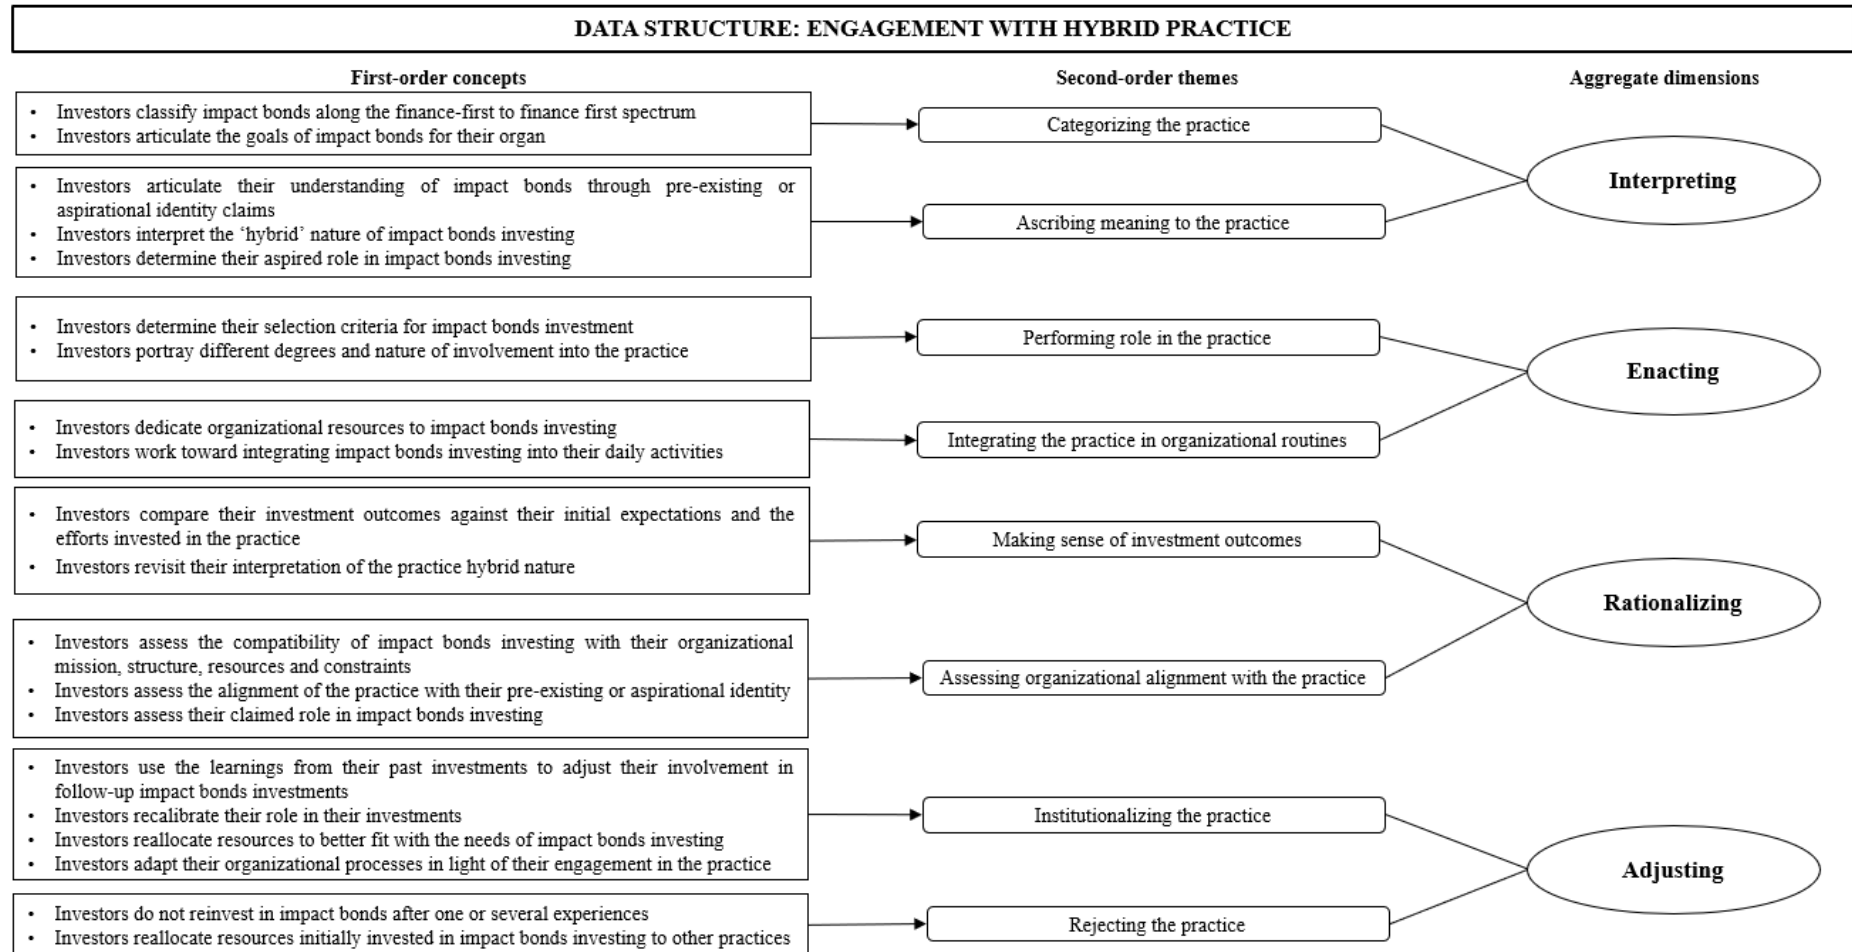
DATA STRUCTURE: ENGAGEMENT WITH HYBRID PRACTICE

First-order concepts

Second-order themes

Aggregate dimensions

• Investors classify impact bonds along the finance-first to finance first spectrum
• Investors articulate the goals of impact bonds for their organ

Categorizing the practice

• Investors articulate their understanding of impact bonds through pre-existing or aspirational identity claims
• Investors interpret the 'hybrid' nature of impact bonds investing
• Investors determine their aspired role in impact bonds investing

Ascribing meaning to the practice

Interpreting

• Investors determine their selection criteria for impact bonds investment
• Investors portray different degrees and nature of involvement into the practice

Performing role in the practice

• Investors dedicate organizational resources to impact bonds investing
• Investors work toward integrating impact bonds investing into their daily activities

Integrating the practice in organizational routines

Enacting

• Investors compare their investment outcomes against their initial expectations and the efforts invested in the practice
• Investors revisit their interpretation of the practice hybrid nature

Making sense of investment outcomes

• Investors assess the compatibility of impact bonds investing with their organizational mission, structure, resources and constraints
• Investors assess the alignment of the practice with their pre-existing or aspirational identity
• Investors assess their claimed role in impact bonds investing

Assessing organizational alignment with the practice

Rationalizing

• Investors use the learnings from their past investments to adjust their involvement in follow-up impact bonds investments
• Investors recalibrate their role in their investments
• Investors reallocate resources to better fit with the needs of impact bonds investing
• Investors adapt their organizational processes in light of their engagement in the practice

Institutionalizing the practice

• Investors do not reinvest in impact bonds after one or several experiences
• Investors reallocate resources initially invested in impact bonds investing to other practices

Rejecting the practice

Adjusting